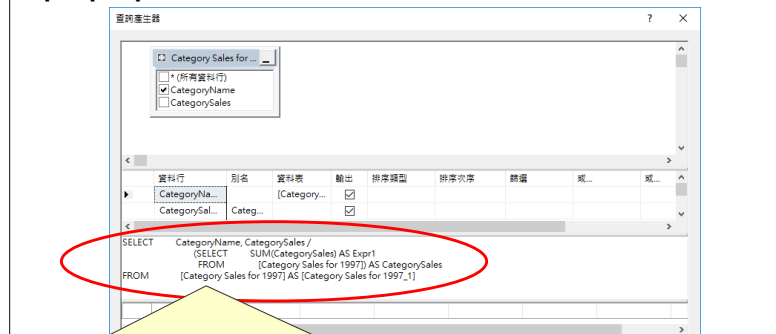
查詢產生器

?

Category Sales for ...
* (所有資料行)
CategoryName
CategorySales

| | 資料行 | 別名 | 資料表 | 輸出 | 排序類型 | 排序次序 | 篩選 | 或... | 或... |
|---|---|---|---|---|---|---|---|---|---|
| ▸ | CategoryNa... | | [Category... | ☑ | | | | | |
| | CategorySal... | Categ... | | ☑ | | | | | |

SELECT CategoryName, CategorySales /
(SELECT SUM(CategorySales) AS Expr1
FROM [Category Sales for 1997]) AS CategorySales
FROM [Category Sales for 1997] AS [Category Sales for 1997_1]